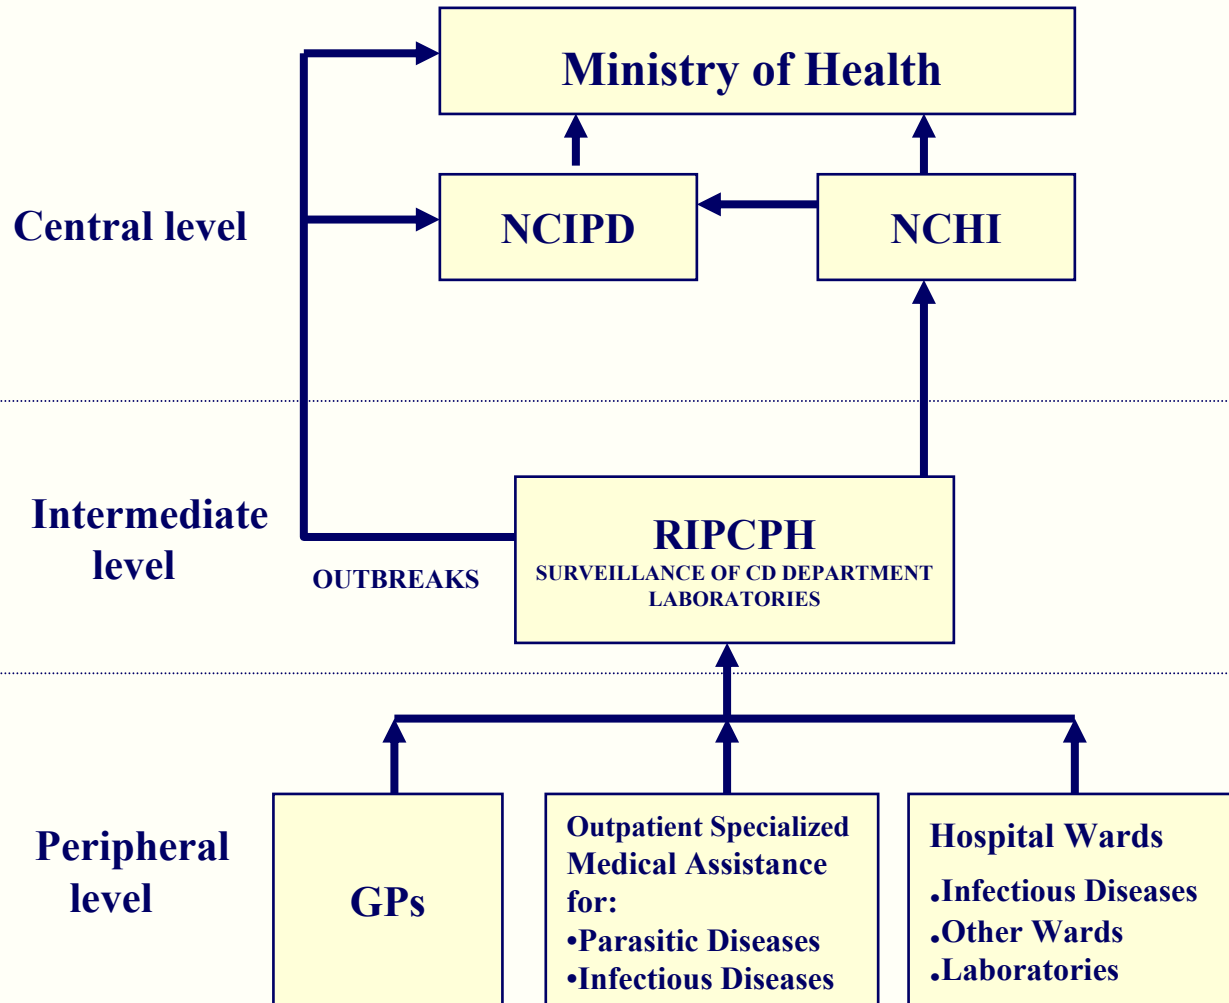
Ministry of Health

Central level

NCIPD

NCHI

Intermediate level

OUTBREAKS

RIPCPH
SURVEILLANCE OF CD DEPARTMENT
LABORATORIES

Peripheral level

GPs

Outpatient Specialized Medical Assistance for:
•Parasitic Diseases
•Infectious Diseases

Hospital Wards
•Infectious Diseases
•Other Wards
•Laboratories